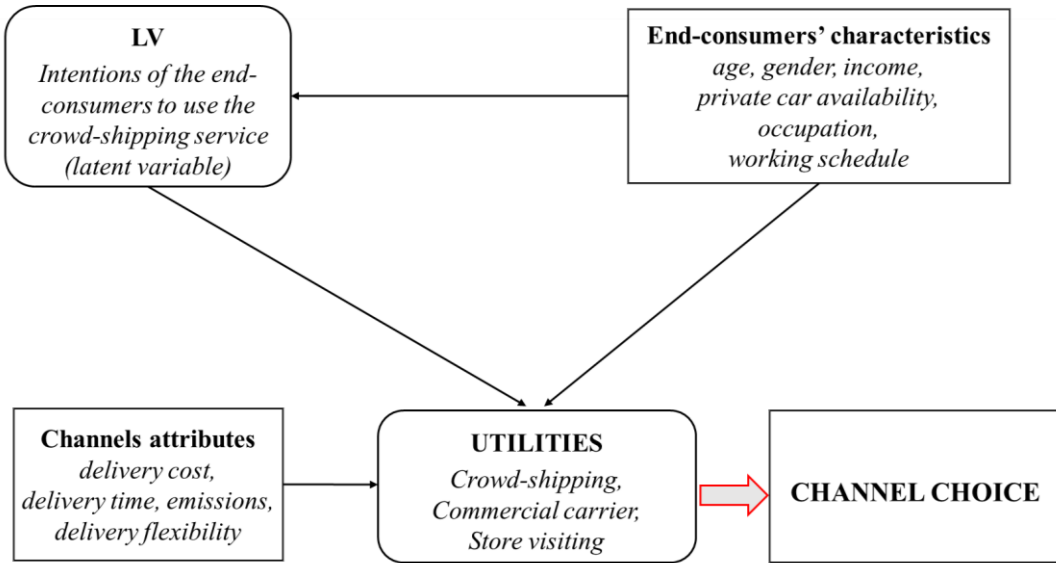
LV
Intentions of the end-consumers to use the crowd-shipping service (latent variable)

End-consumers' characteristics
age, gender, income, private car availability, occupation, working schedule

Channels attributes
delivery cost, delivery time, emissions, delivery flexibility

UTILITIES
Crowd-shipping, Commercial carrier, Store visiting

CHANNEL CHOICE